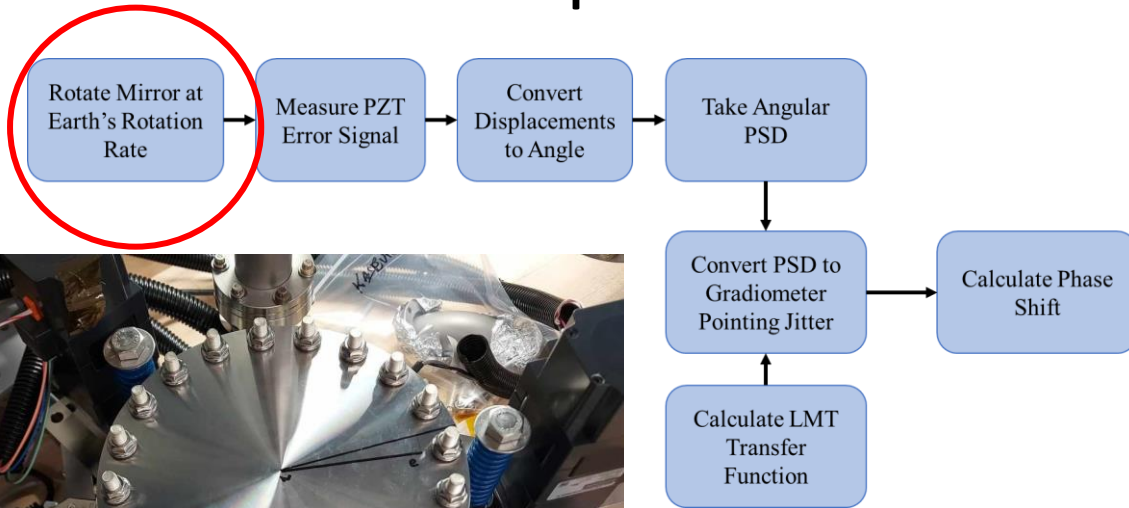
Rotate Mirror at Earth's Rotation Rate

Measure PZT Error Signal

Convert Displacements to Angle

Take Angular PSD

Convert PSD to Gradiometer Pointing Jitter

Calculate Phase Shift

Calculate LMT Transfer Function